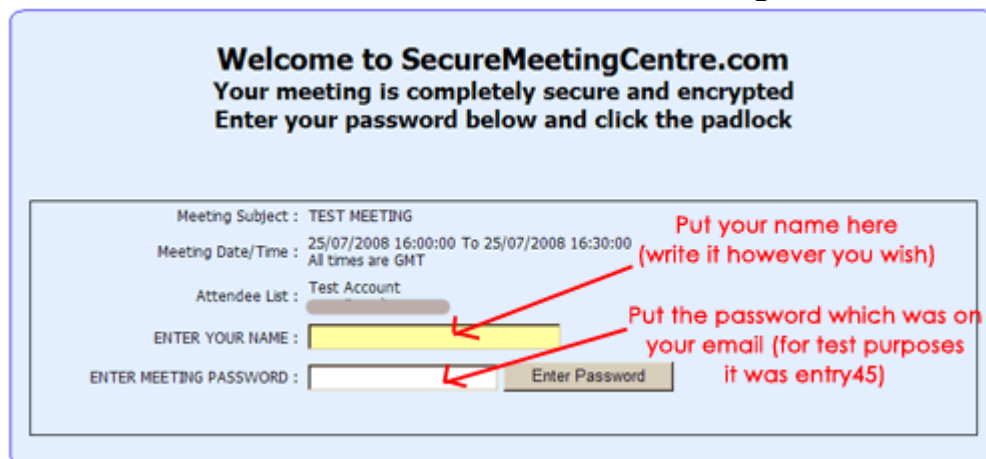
Welcome to SecureMeetingCentre.com
Your meeting is completely secure and encrypted
Enter your password below and click the padlock

Meeting Subject : TEST MEETING

Meeting Date/Time : 25/07/2008 16:00:00 To 25/07/2008 16:30:00
All times are GMT

Attendee List : Test Account
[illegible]

ENTER YOUR NAME :

ENTER MEETING PASSWORD :

Enter Password

Put your name here (write it however you wish)

Put the password which was on your email (for test purposes it was entry45)